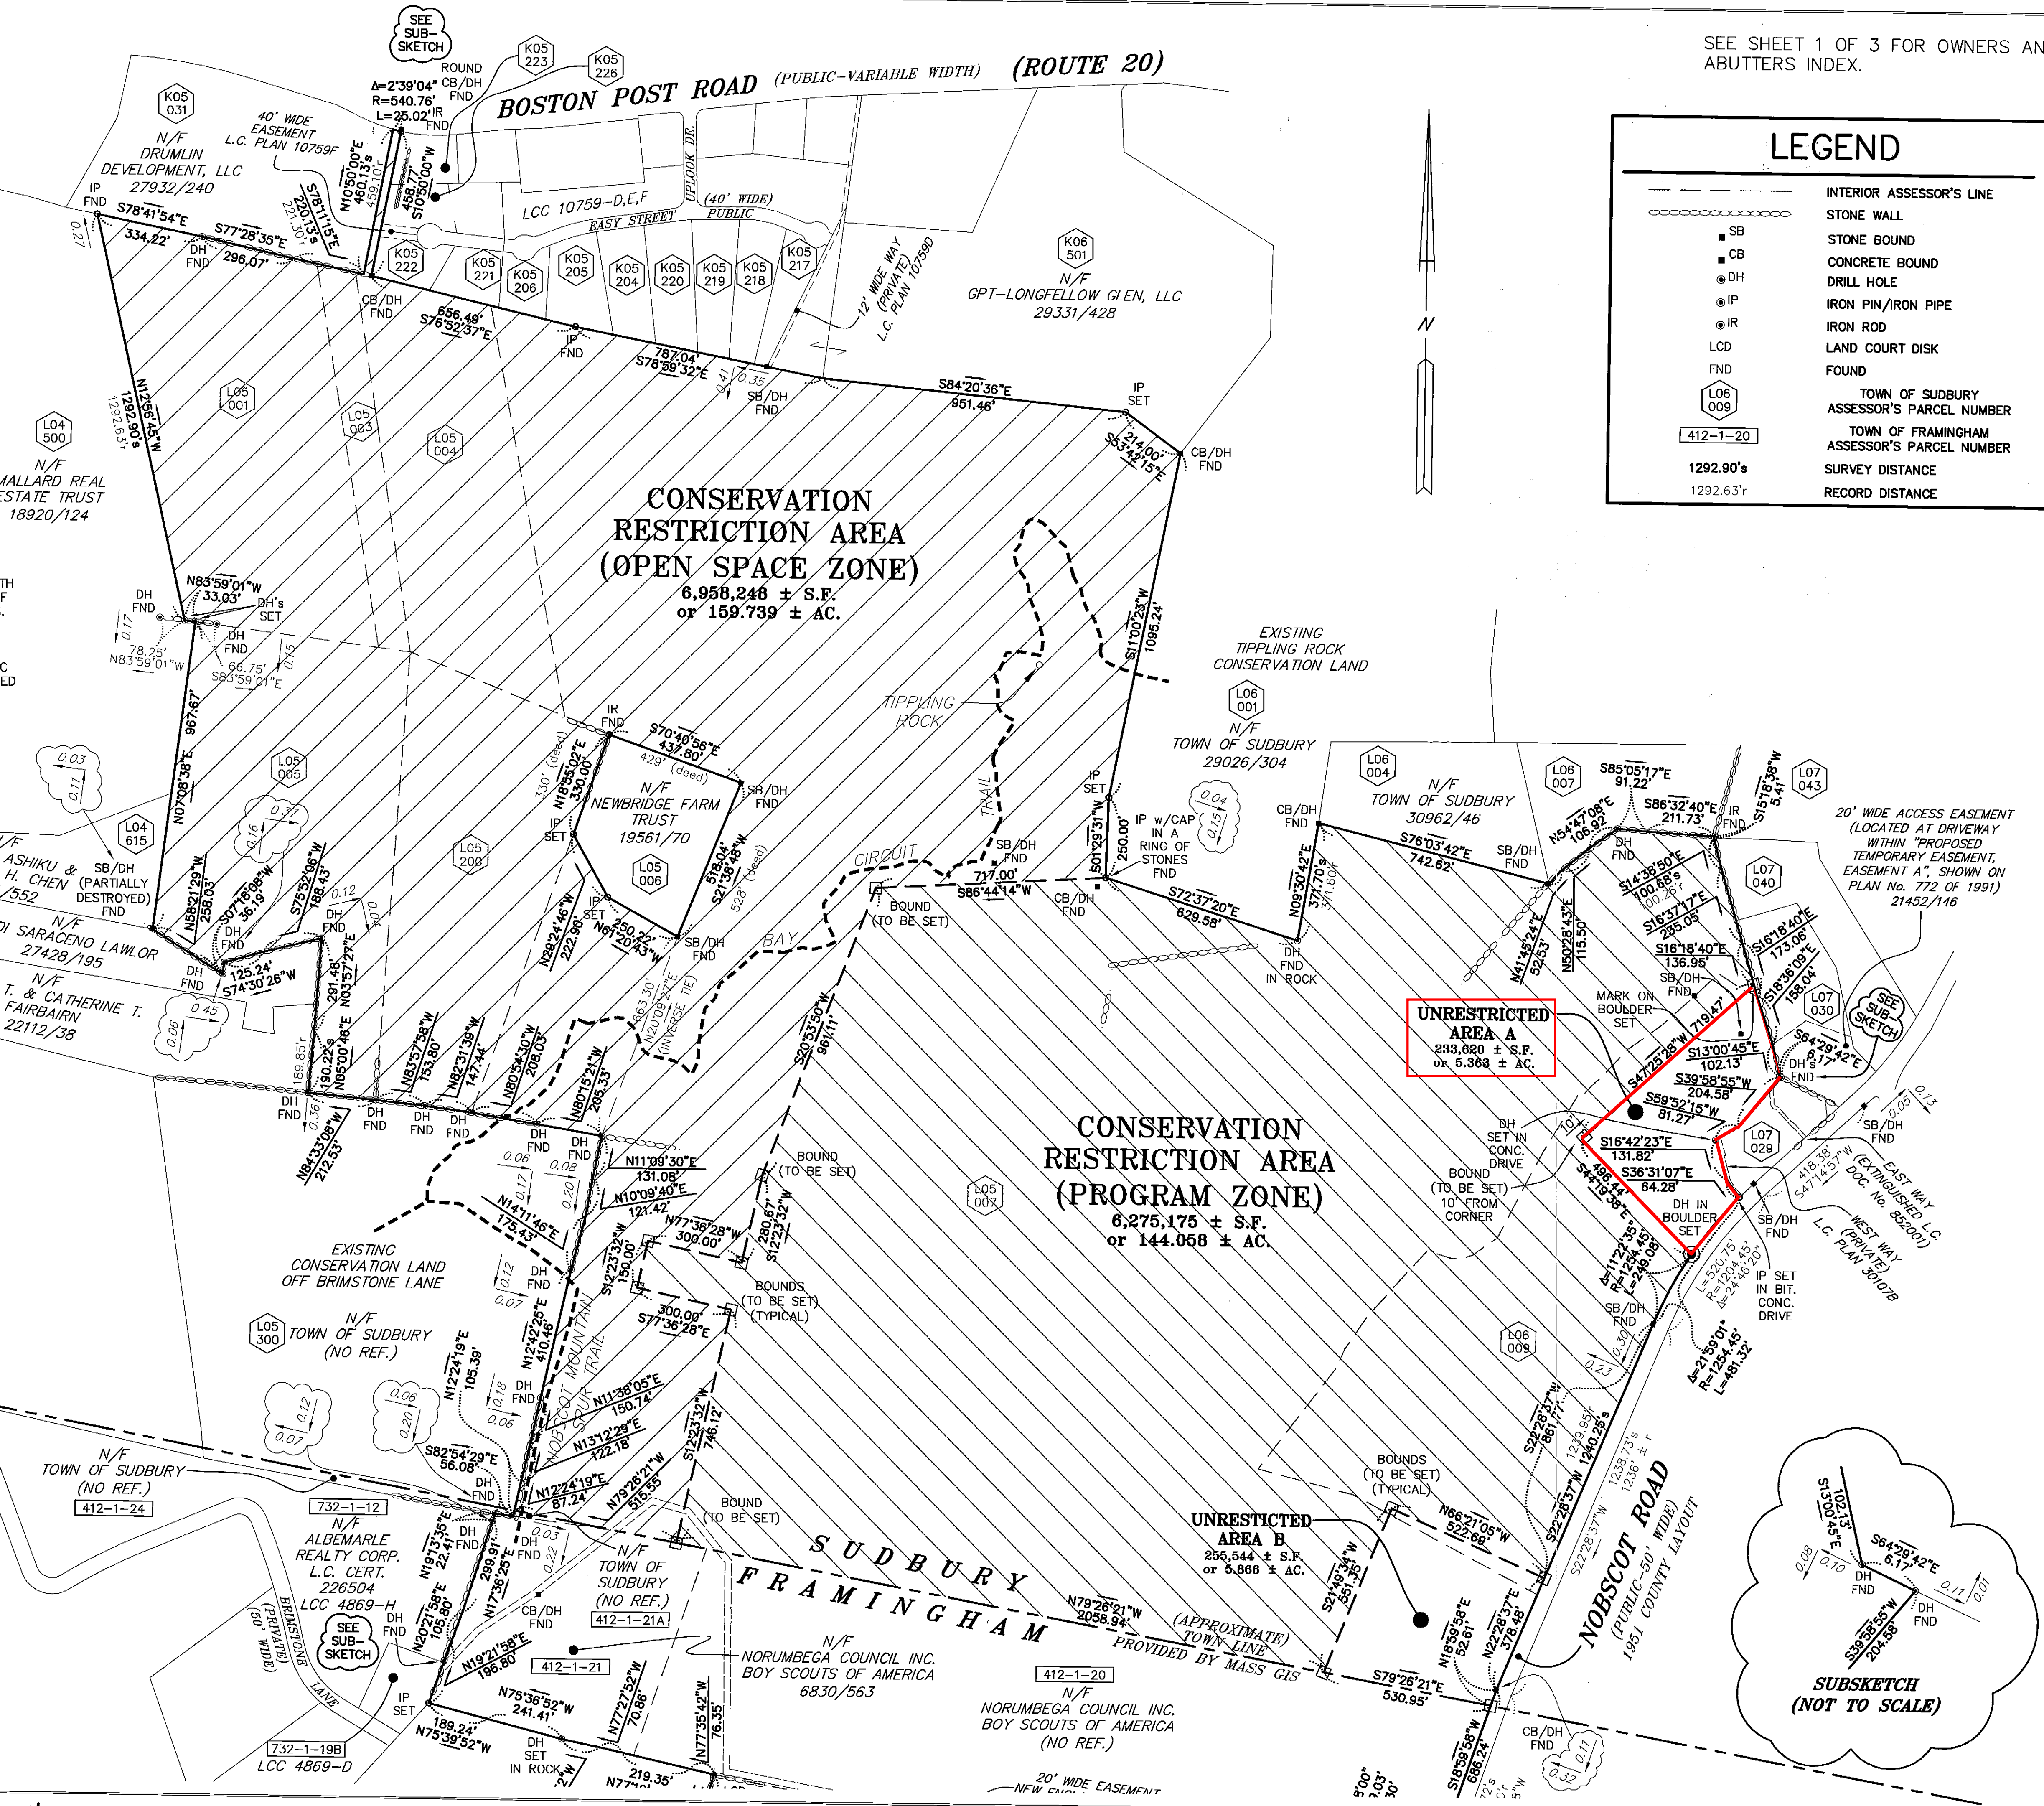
SEE SHEET 1 OF 3 FOR OWNERS AN ABUTTERS INDEX.

LEGEND

| | |
|---|---|
| | INTERIOR ASSESSOR'S LINE |
| | STONE WALL |
| SB | STONE BOUND |
| CB | CONCRETE BOUND |
| DH | DRILL HOLE |
| IP | IRON PIN/IRON PIPE |
| IR | IRON ROD |
| LCD | LAND COURT DISK |
| FND | FOUND |
| L06 009 | TOWN OF SUDBURY ASSESSOR'S PARCEL NUMBER |
| 412-1-20 | TOWN OF FRAMINGHAM ASSESSOR'S PARCEL NUMBER |
| 1292.90's | SURVEY DISTANCE |
| 1292.63'r | RECORD DISTANCE |

SEE SUB-SKETCH

BOSTON POST ROAD (PUBLIC-VARIABLE WIDTH) (ROUTE 20)

K05 223
K05 226
K05 031

ROUND CB/DH FND
Δ=2°39'04" R=540.76' L=25.02'
IR FND

N/F DRUMLIN DEVELOPMENT, LLC 27932/240

40' WIDE EASEMENT L.C. PLAN 10759F

N10°50'00"E 460.13's 459.10'r
458.77' S10°50'00"W

UPLOOK DR.
LCC 10759-D,E,F
EASY STREET (40' WIDE) PUBLIC

IP FND
S78°41'54"E 334.22'
S77°28'35"E 296.07'
DH FND
S78°11'15"E 220.13's 221.30'r
K05 222
K05 221
K05 206
K05 205
K05 204
K05 220
K05 219
K05 218
K05 217

12' WIDE WAY (PRIVATE) L.C. PLAN 10759D

K06 501
N/F GPT-LONGFELLOW GLEN, LLC 29331/428

CB/DH FND
656.49' S76°52'37"E
IP FND
787.04' S78°59'32"E
0.41
0.35
SB/DH FND
S84°20'36"E 951.46'
IP SET
214.00' S53°42'15"E
CB/DH FND

0.27
N12°56'45"W 1292.90's 1292.63'r

L05 001
L05 003
L05 004
L04 500

N/F MALLARD REAL ESTATE TRUST 18920/124

CONSERVATION RESTRICTION AREA (OPEN SPACE ZONE)
6,958,248 ± S.F. or 159.739 ± AC.

DH FND
N83°59'01"W 33.03'
DH's SET
DH FND
0.17
78.25' N83°59'01"W
66.75' S83°59'01"E
0.45

N07°08'38"E 967.67'

0.03 0.11
L05 005
L04 615
0.37 0.16

ASHIKU & H. CHEN /552
SB/DH (PARTIALLY DESTROYED) FND

N58°21'29"W 258.03'
S07°16'08"W 36.19'
DH FND
S75°52'06"W 188.43'
0.12
DH FND
0.10

N/F I SARACENO LAWLOR 27428/195
DH FND
125.24' S74°30'26"W
0.45
N/F T. & CATHERINE T. FAIRBAIRN 22112/38
0.06

291.48' N03°57'27"E
189.85'r
190.22's N05°00'46"E
DH FND
0.36
N84°33'08"W 212.53'
DH FND
DH FND
DH FND

L05 200
N83°57'58"W 153.80'
N82°31'39"W 147.44'
N80°54'30"W 208.03'
N80°15'21"W 205.33'

IR FND
S70°40'56"E 437.80'
429' (deed)
330' (deed)
N18°55'02"E 330.00'
N/F NEWBRIDGE FARM TRUST 19561/70
L05 006
IP SET
SB/DH FND
518.04' S21°38'48"W
528' (deed)
IP SET
250.22' N61°20'43"W
SB/DH FND
N29°24'46"W 222.90'

663.30' N20°09'22"E (INVERSE TIE)

BAY
CIRCUIT
TIPPLING ROCK
TRAIL
BOUND (TO BE SET)
717.00' S86°44'14"W
S20°53'50"W 961.11'

IP SET
S01°29'31"W 250.00'
IP w/CAP IN A RING OF STONES FND
0.04 0.15
CB/DH FND
S11°00'23"W 1095.24'

EXISTING TIPPLING ROCK CONSERVATION LAND
L06 001
N/F TOWN OF SUDBURY 29026/304

CB/DH FND
S72°37'20"E 629.58'
N09°30'42"E 371.70's 371.80'r
DH FND IN ROCK

L06 004
N/F TOWN OF SUDBURY 30962/46
S76°03'42"E 742.62'
SB/DH FND
L06 007
S85°05'17"E 91.22'
N54°47'08"E 106.92'
S86°32'40"E 211.73'
IR FND
S15°18'38"W 5.41'
L07 043
DH FND
S14°38'50"E 100.68's 100.26'r
S16°37'17"E 235.05'
L07 040
N41°45'24"E 52.53'
N50°28'43"E 115.50'
S16°18'40"E 136.95'
SB/DH FND
S16°18'40"E 173.06'
S18°36'09"E 158.04'
L07 030

20' WIDE ACCESS EASEMENT (LOCATED AT DRIVEWAY WITHIN "PROPOSED TEMPORARY EASEMENT, EASEMENT A", SHOWN ON PLAN No. 772 OF 1991) 21452/146

SEE SUB-SKETCH

UNRESTRICTED AREA A 233,620 ± S.F. or 5.363 ± AC.

MARK ON BOULDER SET
S47°25'28"W 719.47'
S13°00'45"E 102.13'
S64°29'42"E 6.17'
DH's FND
S39°58'55"W 204.58'
S59°52'15"W 81.27'
S16°42'23"E 131.82'
S36°31'07"E 64.28'
DH IN BOULDER SET
L07 029
DH SET IN CONC. DRIVE
BOUND (TO BE SET) 10' FROM CORNER
10'
S41°19'38"E 496.44'
Δ=11°22'35" R=1254.45' L=249.08'
SB/DH FND
L=520.75' R=1204.45' Δ=24°46'20"
418.38' S47°14'57"W
0.05 0.13
SB/DH FND
EAST WAY (EXTINGUISHED L.C. DOC. No. 852001)
WEST WAY (PRIVATE) L.C. PLAN 30107B
IP SET IN BIT. CONC. DRIVE
Δ=21°59'01" R=1254.45' L=481.32'

SB/DH FND
0.30
0.23
L06 009
S22°28'37"W 861.77'
1239.95'r
1240.25's
1238.73's 1236' ± r
S22°28'37"W
S22°28'37"W

CONSERVATION RESTRICTION AREA (PROGRAM ZONE)
6,275,175 ± S.F. or 144.058 ± AC.

L05 007

DH FND
0.06
0.08
0.20
N11°09'30"E 131.08'
N10°09'40"E 121.42'
0.17
N14°11'46"E 175.43'
BOUND (TO BE SET)
S12°23'32"W 280.67'
N77°36'28"W 300.00'
S12°23'32"W 150.00'
BOUNDS (TO BE SET) (TYPICAL)
300.00' S77°36'28"E

EXISTING CONSERVATION LAND OFF BRIMSTONE LANE
L05 300
N/F TOWN OF SUDBURY (NO REF.)
0.12 0.07
DH FND
N12°42'25"E 410.46'
NOBSCOT MOUNTAIN SPUR TRAIL
N12°24'19"E 105.39'
0.18 0.06
DH FND
0.12 0.07
0.06 0.20
N11°38'05"E 150.74'
N13°12'29"E 122.18'
S82°54'29"E 56.08'
DH FND
N12°24'19"E 87.24'
N79°26'21"W 515.55'
S12°23'32"W 746.12'
BOUND (TO BE SET)

N/F TOWN OF SUDBURY (NO REF.) 412-1-24
732-1-12
N/F ALBEMARLE REALTY CORP. L.C. CERT. 226504 LCC 4869-H
N19°13'35"E 22.41'
DH FND
0.03
DH FND
0.22
N17°36'25"E 299.91'
CB/DH FND
N20°21'58"E 105.80'
DH FND
SEE SUB-SKETCH
N19°21'58"E 196.80'
BRIMSTONE LANE (PRIVATE) (50' WIDE)
IP SET
189.24' N75°39'52"W
N75°36'52"W 241.41'
732-1-19B LCC 4869-D

N/F TOWN OF SUDBURY (NO REF.) 412-1-21A
412-1-21
N77°27'52"W 70.86'
N77°35'42"W 76.35'
DH SET IN ROCK
219.35' N77°
N/F NORUMBEGA COUNCIL INC. BOY SCOUTS OF AMERICA 6830/563

SUDBURY
FRAMINGHAM
N79°26'21"W 2058.94'
(APPROXIMATE) TOWN LINE PROVIDED BY MASS GIS

UNRESTICTED AREA B 255,544 ± S.F. or 5.866 ± AC.
S21°49'34"W 551.35'
BOUNDS (TO BE SET) (TYPICAL)
N66°21'05"W 522.69'
412-1-20
N/F NORUMBEGA COUNCIL INC. BOY SCOUTS OF AMERICA (NO REF.)
20' WIDE EASEMENT NEW ENGL
S79°26'21"E 530.95'
N18°59'58"E 52.61'
N22°28'37"E 378.48'
S18°59'58"W 686.24'
CB/DH FND
0.11 0.32

NOBSCOT ROAD (PUBLIC-50' WIDE) 1951 COUNTY LAYOUT

N

102.13' S13°00'45"E
S64°29'42"E 6.17'
0.08 0.10
DH FND
0.11 0.01
DH FND
S39°58'55"W 204.58'
SUBSKETCH (NOT TO SCALE)